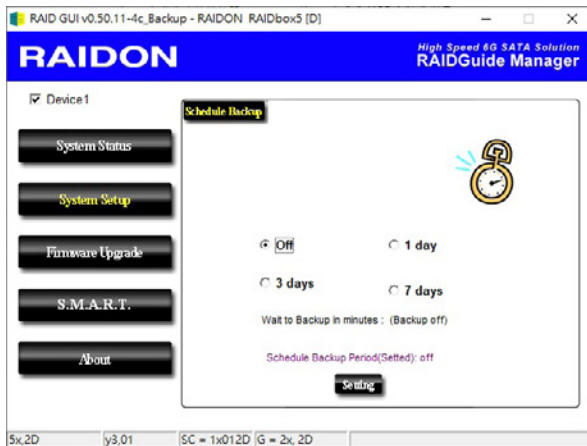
RAID GUI v0.50.11-4c_Backup - RAIDON RAIDbox5 [D]

RAIDON

High Speed 6G SATA Solution
RAIDGuide Manager

Device1

System Status

System Setup

Firmware Upgrade

S.M.A.R.T.

About

Schedule Backup

Off

1 day

3 days

7 days

Wait to Backup in minutes : (Backup off)

Schedule Backup Period(Setted): off

Setting

5x,2D | y3,01 | SC = 1x012D | G = 2x, 2D